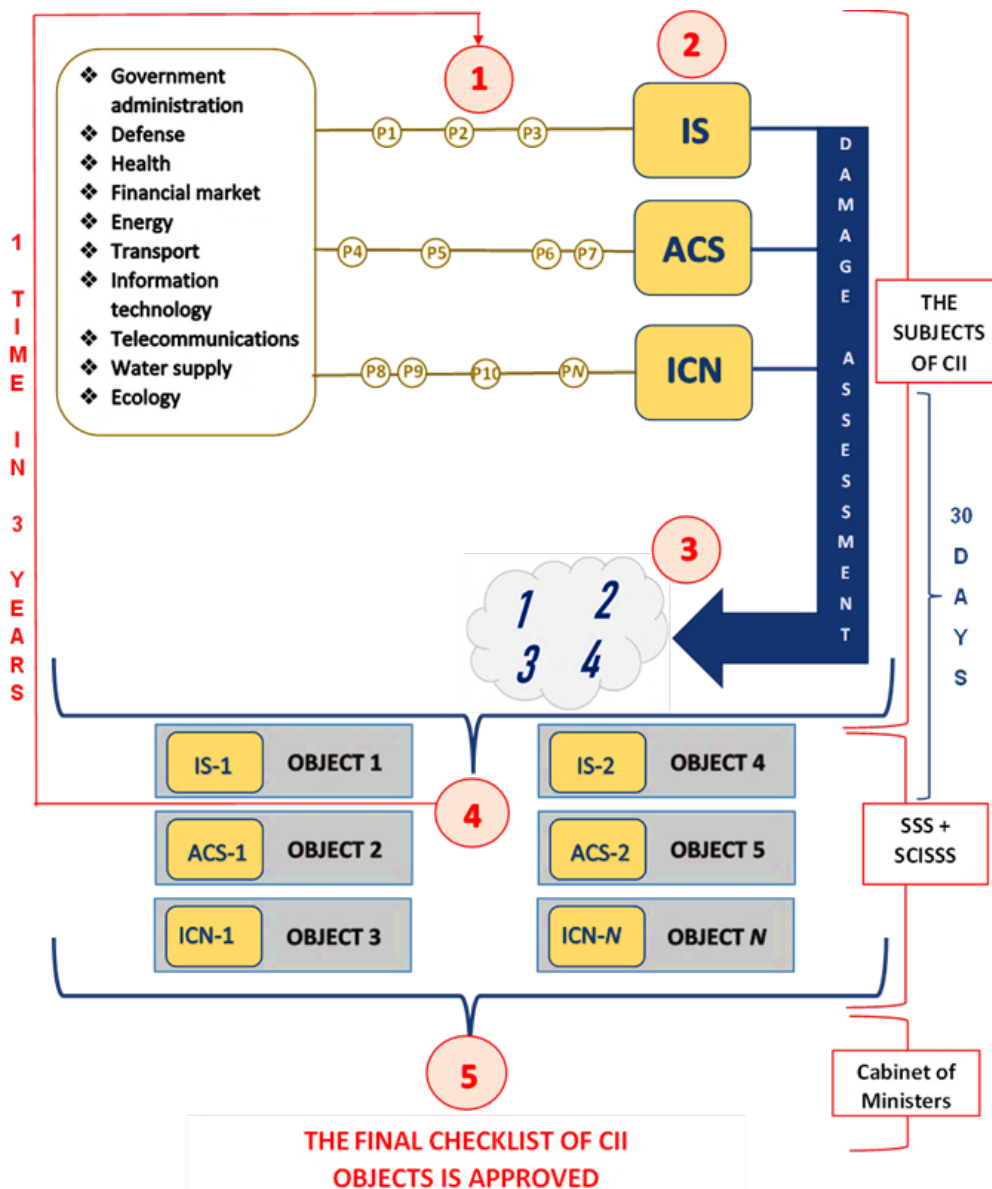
❖ Government administration
❖ Defense
❖ Health
❖ Financial market
❖ Energy
❖ Transport
❖ Information technology
❖ Telecommunications
❖ Water supply
❖ Ecology

1

P1 P2 P3

2

IS

P4 P5 P6 P7

ACS

P8 P9 P10 PN

ICN

DAMAGE ASSESSMENT

1 TIME IN 3 YEARS

THE SUBJECTS OF CII

30 DAYS

3

1 2 3 4

IS-1 OBJECT 1

IS-2 OBJECT 4

4

ACS-1 OBJECT 2

ACS-2 OBJECT 5

SSS + SCISSS

ICN-1 OBJECT 3

ICN-N OBJECT N

5

Cabinet of Ministers

THE FINAL CHECKLIST OF CII OBJECTS IS APPROVED